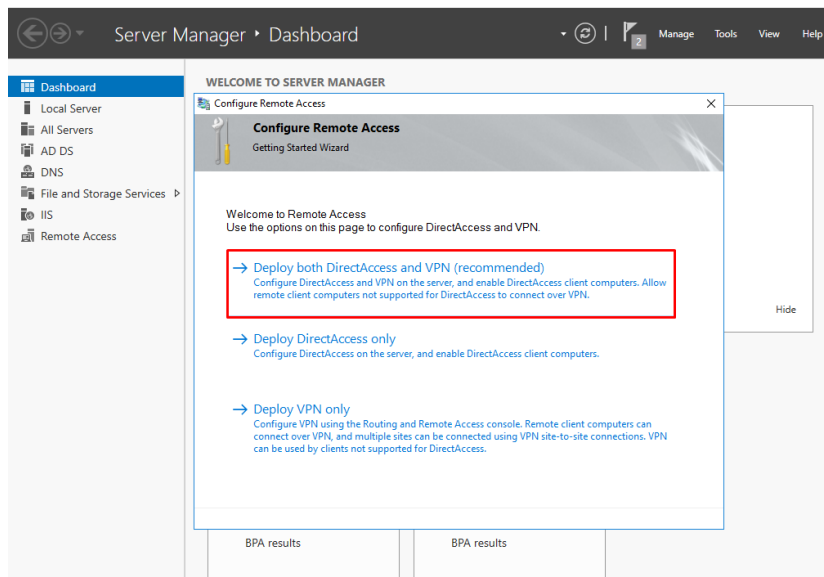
Server Manager • Dashboard

2

Manage Tools View Help

Dashboard
Local Server
All Servers
AD DS
DNS
File and Storage Services ▷
IIS
Remote Access

WELCOME TO SERVER MANAGER

Configure Remote Access

Configure Remote Access
Getting Started Wizard

Welcome to Remote Access
Use the options on this page to configure DirectAccess and VPN.

→ Deploy both DirectAccess and VPN (recommended)
Configure DirectAccess and VPN on the server, and enable DirectAccess client computers. Allow remote client computers not supported for DirectAccess to connect over VPN.

→ Deploy DirectAccess only
Configure DirectAccess on the server, and enable DirectAccess client computers.

→ Deploy VPN only
Configure VPN using the Routing and Remote Access console. Remote client computers can connect over VPN, and multiple sites can be connected using VPN site-to-site connections. VPN can be used by clients not supported for DirectAccess.

Hide

BPA results

BPA results